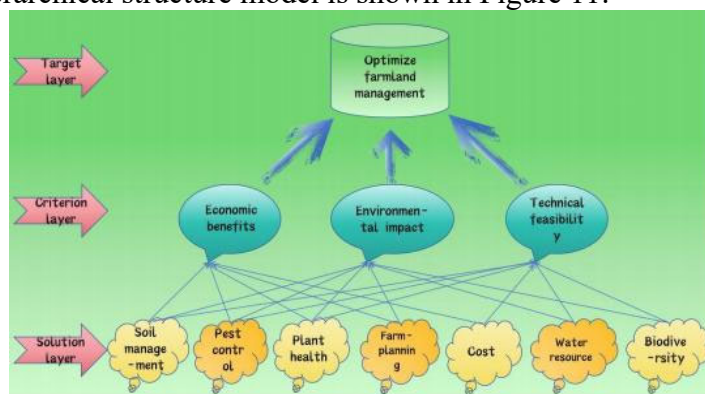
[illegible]archical structure model is shown in Figure 11.

Target layer

Optimize farmland management

Criterion layer

Economic benefits

Environmental impact

Technical feasibility

Solution layer

Soil management

Pest control

Plant health

Farmplanning

Cost

Water resource

Biodiversity